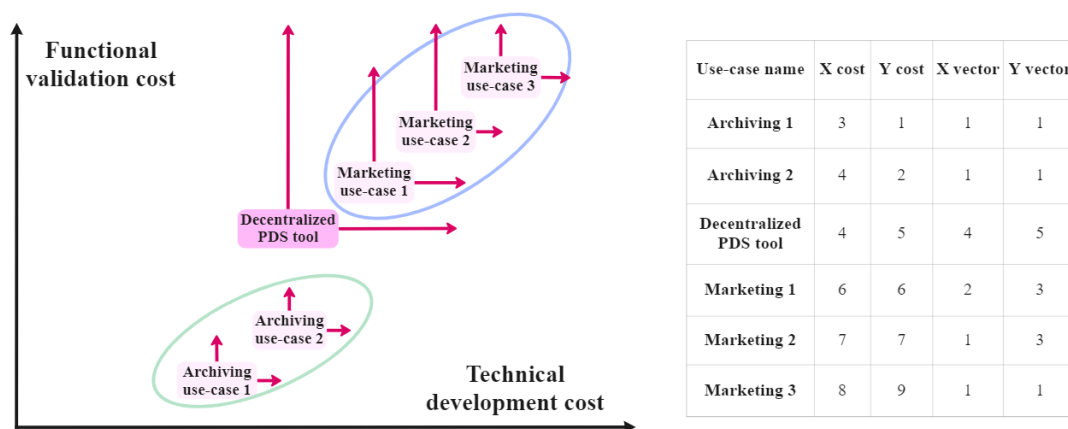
Functional validation cost

Marketing use-case 3

Marketing use-case 2

Marketing use-case 1

Decentralized PDS tool

Archiving use-case 2

Archiving use-case 1

Technical development cost

| Use-case name | X cost | Y cost | X vector | Y vector |
|---|---|---|---|---|
| Archiving 1 | 3 | 1 | 1 | 1 |
| Archiving 2 | 4 | 2 | 1 | 1 |
| Decentralized PDS tool | 4 | 5 | 4 | 5 |
| Marketing 1 | 6 | 6 | 2 | 3 |
| Marketing 2 | 7 | 7 | 1 | 3 |
| Marketing 3 | 8 | 9 | 1 | 1 |